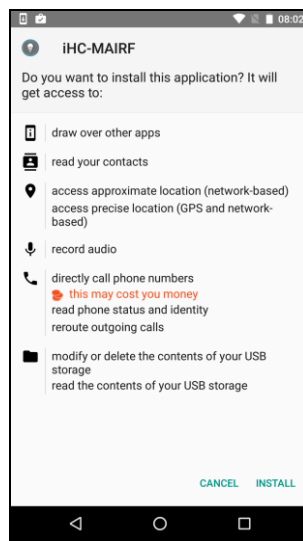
08:02

iHC-MAIRF

Do you want to install this application? It will get access to:

draw over other apps

read your contacts

access approximate location (network-based)
access precise location (GPS and network-based)

record audio

directly call phone numbers
this may cost you money
read phone status and identity
reroute outgoing calls

modify or delete the contents of your USB storage
read the contents of your USB storage

CANCEL INSTALL